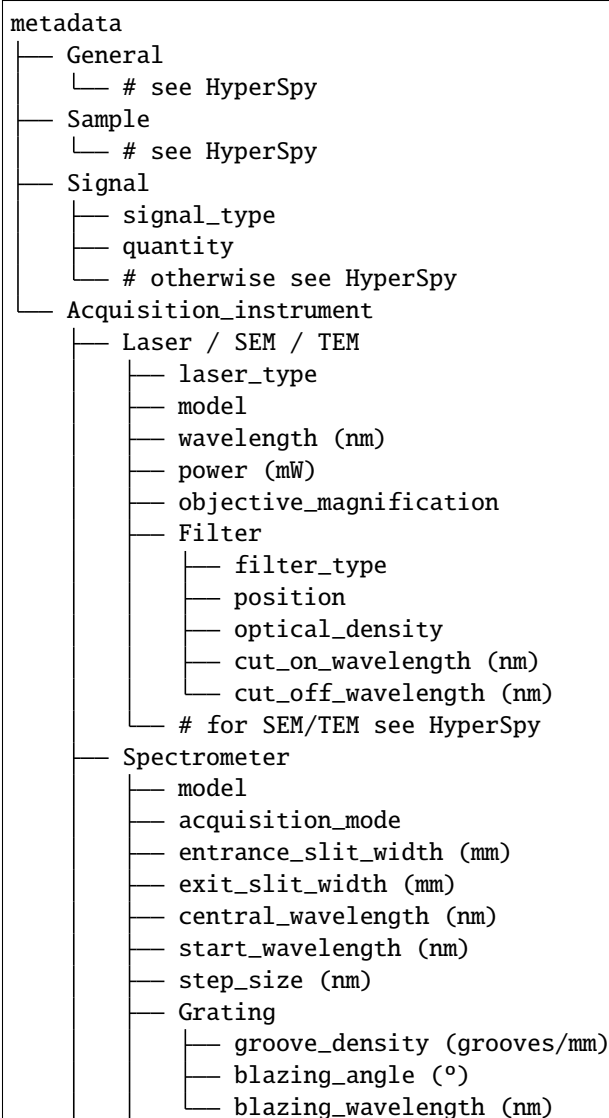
metadata
├── General
│   └── # see HyperSpy
├── Sample
│   └── # see HyperSpy
├── Signal
│   ├── signal_type
│   ├── quantity
│   └── # otherwise see HyperSpy
└── Acquisition_instrument
    ├── Laser / SEM / TEM
    │   ├── laser_type
    │   ├── model
    │   ├── wavelength (nm)
    │   ├── power (mW)
    │   ├── objective_magnification
    │   ├── Filter
    │   │   ├── filter_type
    │   │   ├── position
    │   │   ├── optical_density
    │   │   ├── cut_on_wavelength (nm)
    │   │   └── cut_off_wavelength (nm)
    │   └── # for SEM/TEM see HyperSpy
    ├── Spectrometer
    │   ├── model
    │   ├── acquisition_mode
    │   ├── entrance_slit_width (mm)
    │   ├── exit_slit_width (mm)
    │   ├── central_wavelength (nm)
    │   ├── start_wavelength (nm)
    │   ├── step_size (nm)
    │   ├── Grating
    │   │   ├── groove_density (grooves/mm)
    │   │   ├── blazing_angle (º)
    │   │   └── blazing_wavelength (nm)